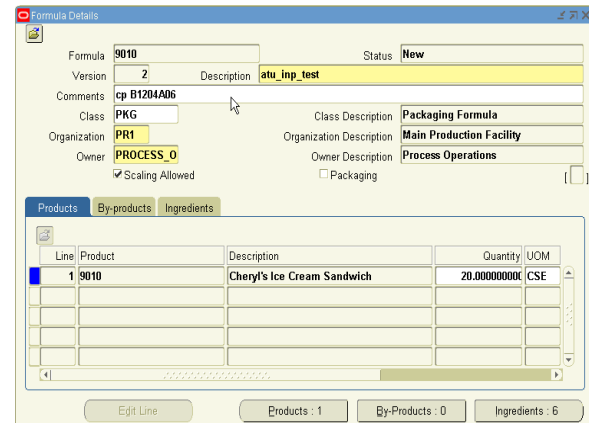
Formula Details

Formula 9010
Status New
Version 2
Description atu_inp_test
Comments cp B1204A06
Class PKG
Class Description Packaging Formula
Organization PR1
Organization Description Main Production Facility
Owner PROCESS_O
Owner Description Process Operations
Scaling Allowed
Packaging

Products | By-products | Ingredients

| Line | Product | Description | Quantity | UOM |
|---|---|---|---|---|
| 1 | 9010 | Cheryl's Ice Cream Sandwich | 20.00000000( | CSE |
| | | | | |
| | | | | |
| | | | | |
| | | | | |

Edit Line
Products : 1
By-Products : 0
Ingredients : 6